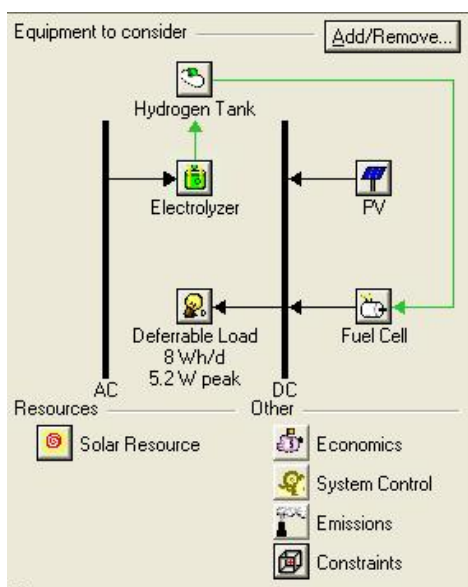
Equipment to consider

Add/Remove...

Hydrogen Tank

Electrolyzer

PV

Deferrable Load
8 Wh/d
5.2 W peak

Fuel Cell

AC

DC

Resources

Other

Solar Resource

Economics

System Control

Emissions

Constraints